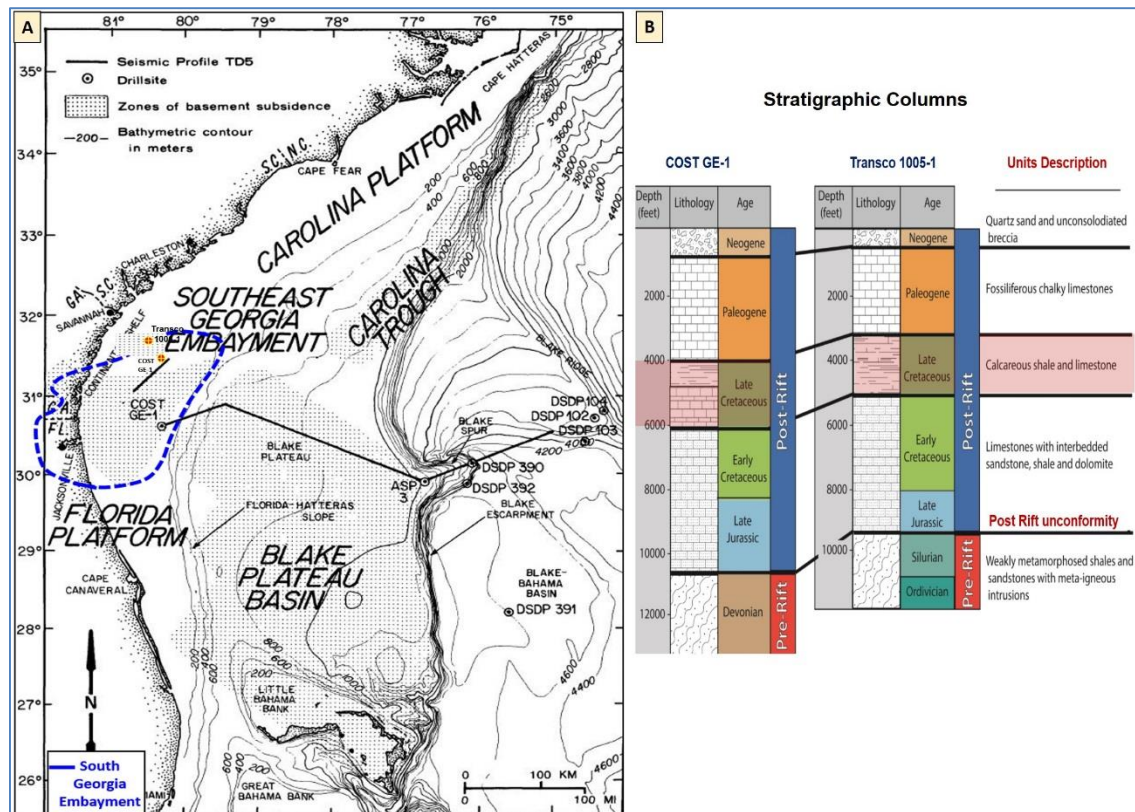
A

81° 80° 79° 78° 77° 76° 75°

Seismic Profile TD5
Drillsite
Zones of basement subsidence
—200— Bathymetric contour in meters

35°
34°
33°
32°
31°
30°
29°
28°
27°
26°

CAPE HATTERAS
S.C. N.C.
CAPE FEAR
CAROLINA PLATFORM
CHARLESTON
GA. S.C.
SAVANNAH
SHELF
SOUTHEAST GEORGIA EMBAYMENT
CAROLINA TROUGH
Transco 1005
COST GE-1
CONTINENTAL
COST GE-1
FL.
JACKSONVILLE
BLAKE RIDGE
DSDP 104
DSDP 102
DSDP 103
BLAKE SPUR
BLAKE PLATEAU
DSDP 390
DSDP 392
ASP 3
BLAKE ESCARPMENT
FLORIDA PLATFORM
FLORIDA-HATTERAS SLOPE
BLAKE PLATEAU BASIN
CAPE CANAVERAL
BLAKE-BAHAMA BASIN
DSDP 391
LITTLE BAHAMA BANK
GREAT BAHAMA BANK
MIAMI
N
South Georgia Embayment
0 100 KM
0 100 MI

200 400 600 800 1000 2000 2800 3000 3200 3400 3600 3800 4000 4200 4400 4600

B

Stratigraphic Columns

COST GE-1

| Depth (feet) | Lithology | Age |
|---|---|---|
| | | Neogene |
| 2000 | | Paleogene |
| 4000 | | Late Cretaceous |
| 6000 | | Early Cretaceous |
| 8000 | | |
| 10000 | | Late Jurassic |
| 12000 | | Devonian |

Post-Rift
Pre-Rift

Transco 1005-1

| Depth (feet) | Lithology | Age |
|---|---|---|
| | | Neogene |
| 2000 | | Paleogene |
| 4000 | | Late Cretaceous |
| 6000 | | Early Cretaceous |
| 8000 | | Late Jurassic |
| 10000 | | Silurian |
| | | Ordivician |

Post-Rift
Pre-Rift

Units Description

Quartz sand and unconsolidated breccia

Fossiliferous chalky limestones

Calcareous shale and limestone

Limestones with interbedded sandstone, shale and dolomite

Post Rift unconformity

Weakly metamorphosed shales and sandstones with meta-igneous intrusions